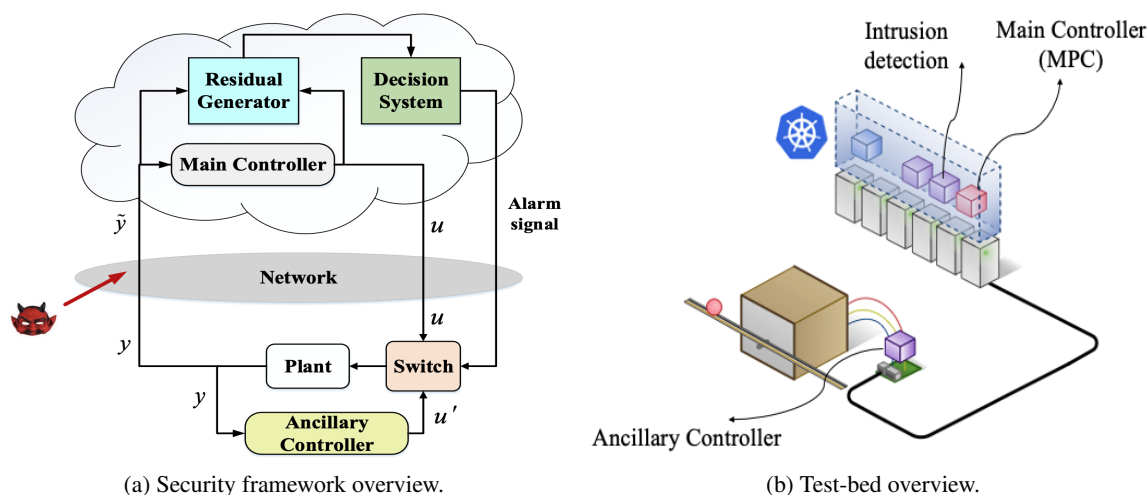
Residual Generator

Decision System

Main Controller

$\tilde{y}$

$u$

Alarm signal

Network

$u$

$y$

Plant

Switch

$y$

Ancillary Controller

$u'$

(a) Security framework overview.

Intrusion detection

Main Controller (MPC)

Ancillary Controller

(b) Test-bed overview.